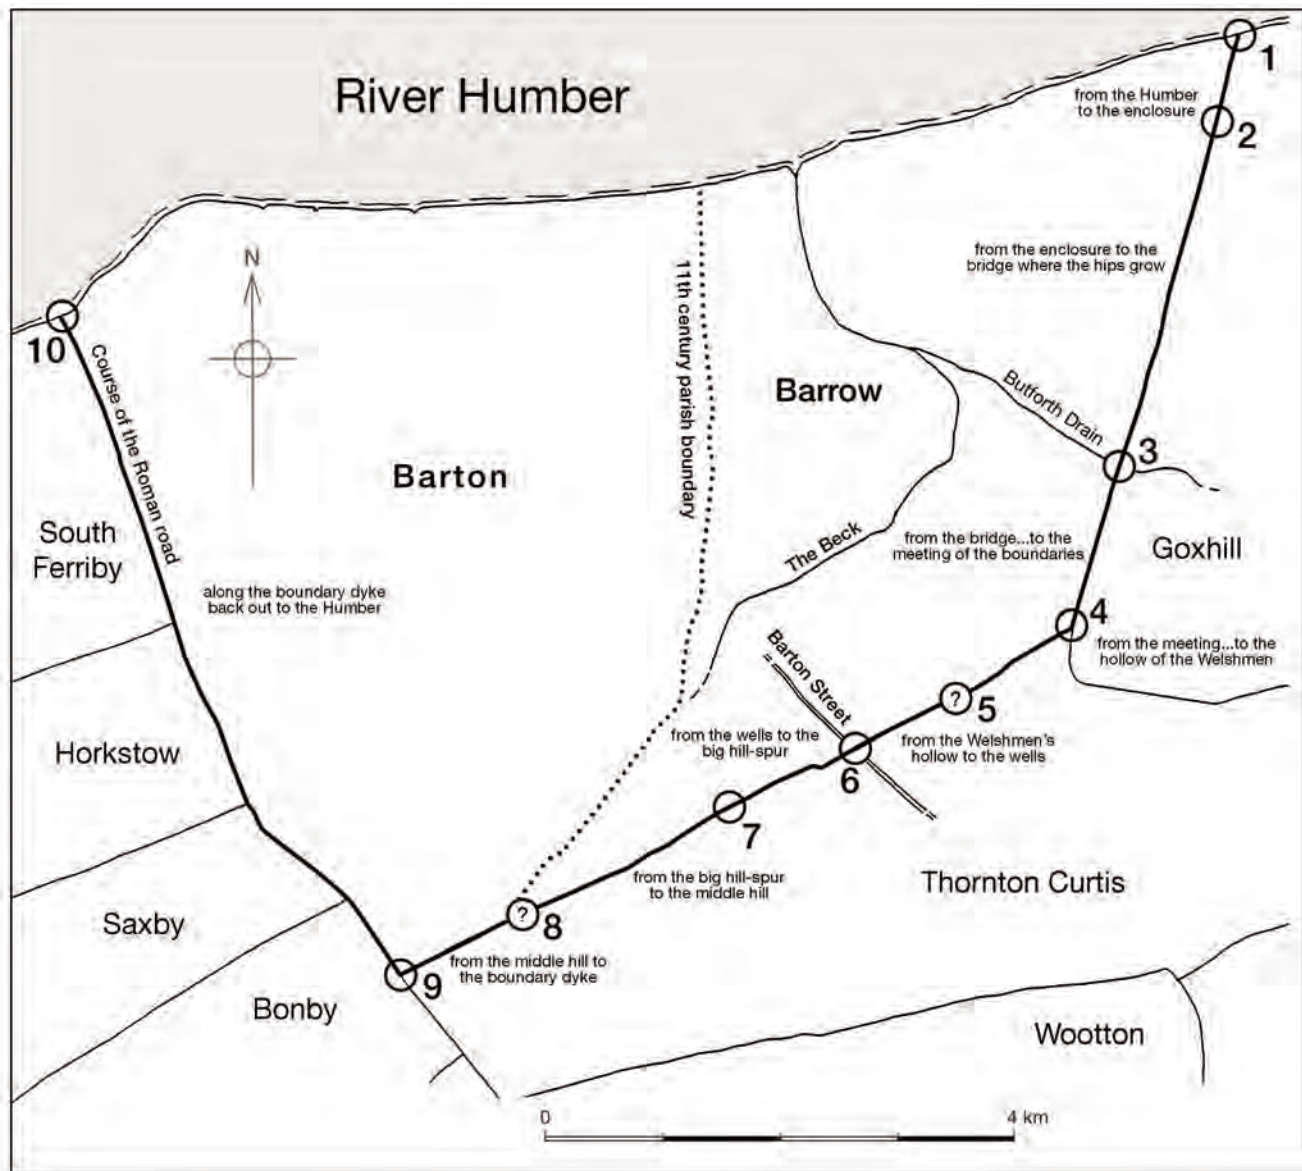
River Humber

1

from the Humber to the enclosure

2

from the enclosure to the bridge where the hips grow

N

10

Course of the Roman road

11th century parish boundary

Barrow

Butforth Drain

3

Barton

The Beck

from the bridge...to the meeting of the boundaries

Goxhill

South Ferriby

along the boundary dyke back out to the Humber

4

from the meeting...to the hollow of the Welshmen

Barton Street

?

5

from the wells to the big hill-spur

from the Welshmen's hollow to the wells

Horkstow

6

7

from the big hill-spur to the middle hill

Thornton Curtis

?

8

Saxby

from the middle hill to the boundary dyke

9

Bonby

Wootton

0

4 km